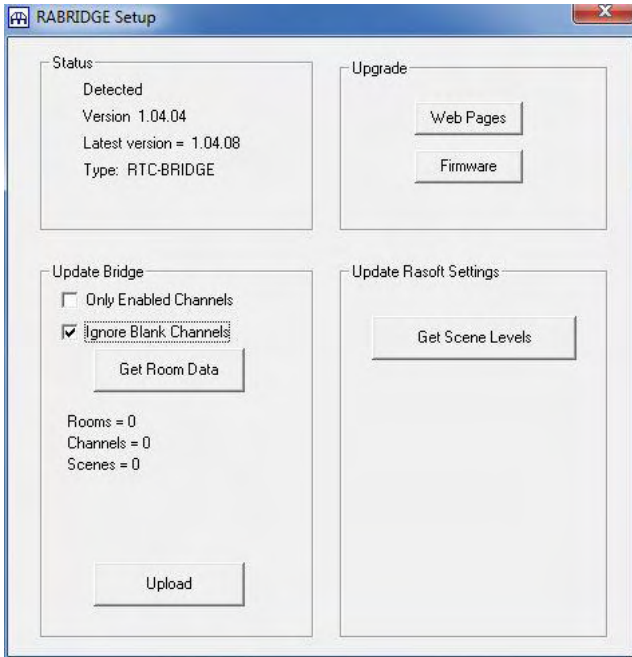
RABRIDGE Setup

Status
Detected
Version 1.04.04
Latest version = 1.04.08
Type: RTC-BRIDGE

Upgrade
Web Pages
Firmware

Update Bridge
Only Enabled Channels
Ignore Blank Channels
Get Room Data

Rooms = 0
Channels = 0
Scenes = 0

Upload

Update Rasoft Settings
Get Scene Levels